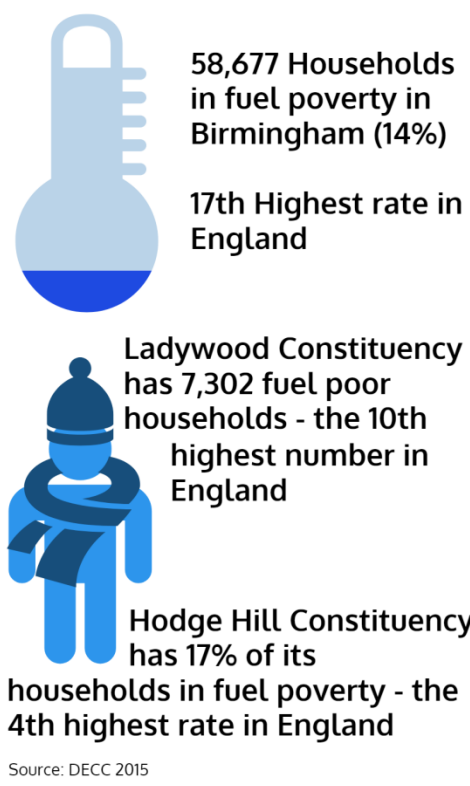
58,677 Households in fuel poverty in Birmingham (14%)

17th Highest rate in England

Ladywood Constituency has 7,302 fuel poor households - the 10th highest number in England

Hodge Hill Constituency has 17% of its households in fuel poverty - the 4th highest rate in England

Source: DECC 2015